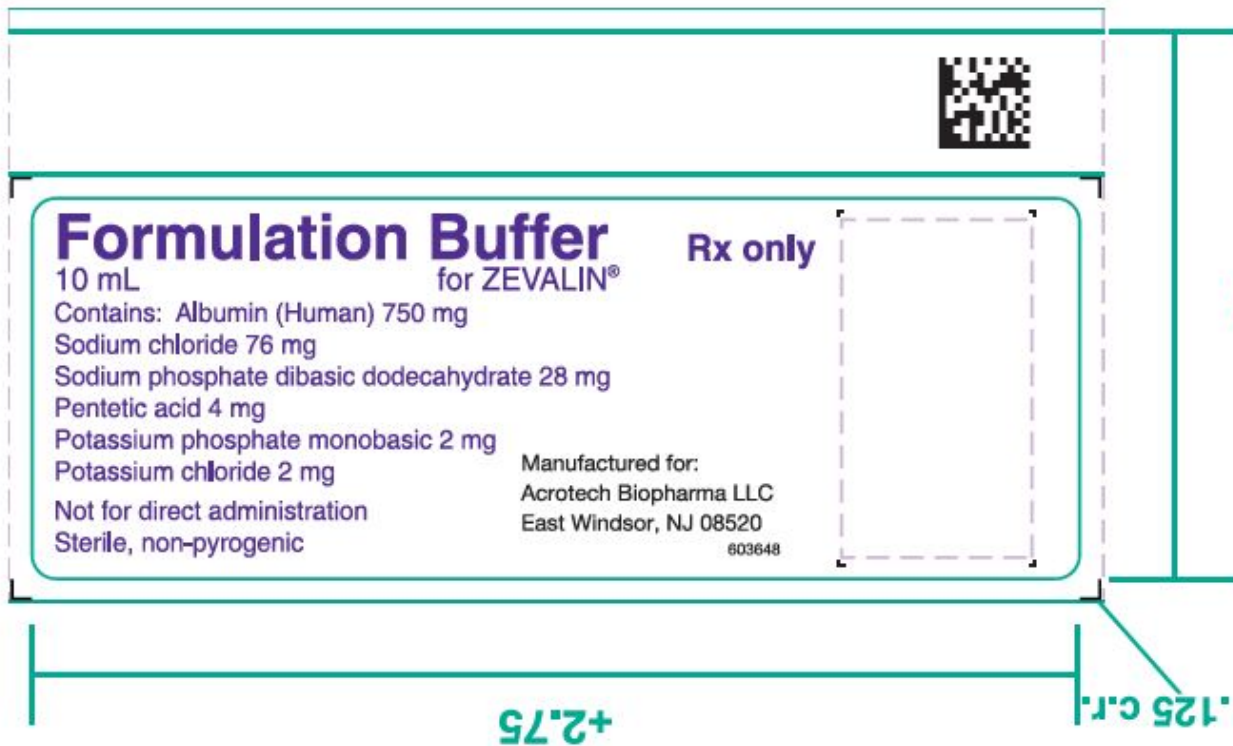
Formulation Buffer
10 mL for ZEVALIN®
Rx only

Contains: Albumin (Human) 750 mg
Sodium chloride 76 mg
Sodium phosphate dibasic dodecahydrate 28 mg
Pentetic acid 4 mg
Potassium phosphate monobasic 2 mg
Potassium chloride 2 mg

Not for direct administration
Sterile, non-pyrogenic

Manufactured for:
Acrotech Biopharma LLC
East Windsor, NJ 08520
603648

+2.75

.125 c.r.